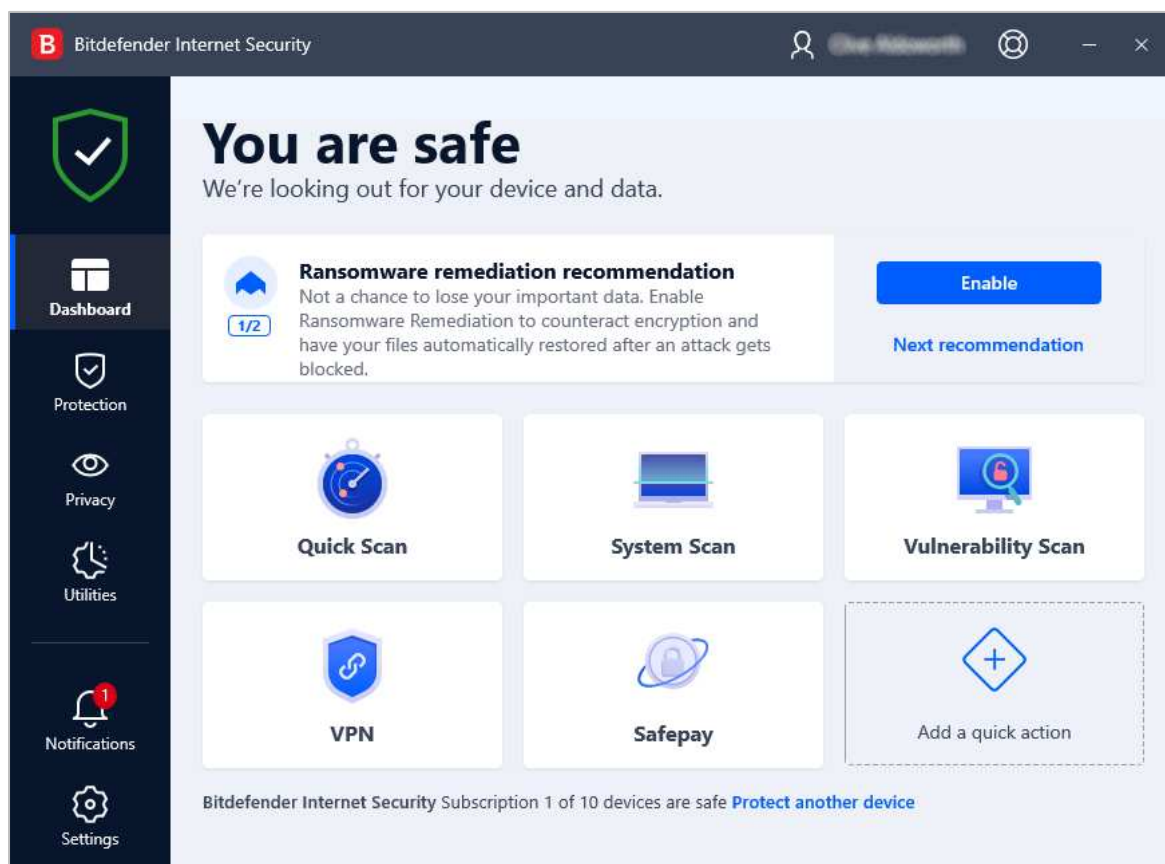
B Bitdefender Internet Security

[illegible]

You are safe

We're looking out for your device and data.

Ransomware remediation recommendation

Not a chance to lose your important data. Enable Ransomware Remediation to counteract encryption and have your files automatically restored after an attack gets blocked.

1/2

Enable

Next recommendation

Dashboard

Protection

Privacy

Utilities

1

Notifications

Settings

Quick Scan

System Scan

Vulnerability Scan

VPN

Safepay

Add a quick action

Bitdefender Internet Security Subscription 1 of 10 devices are safe Protect another device